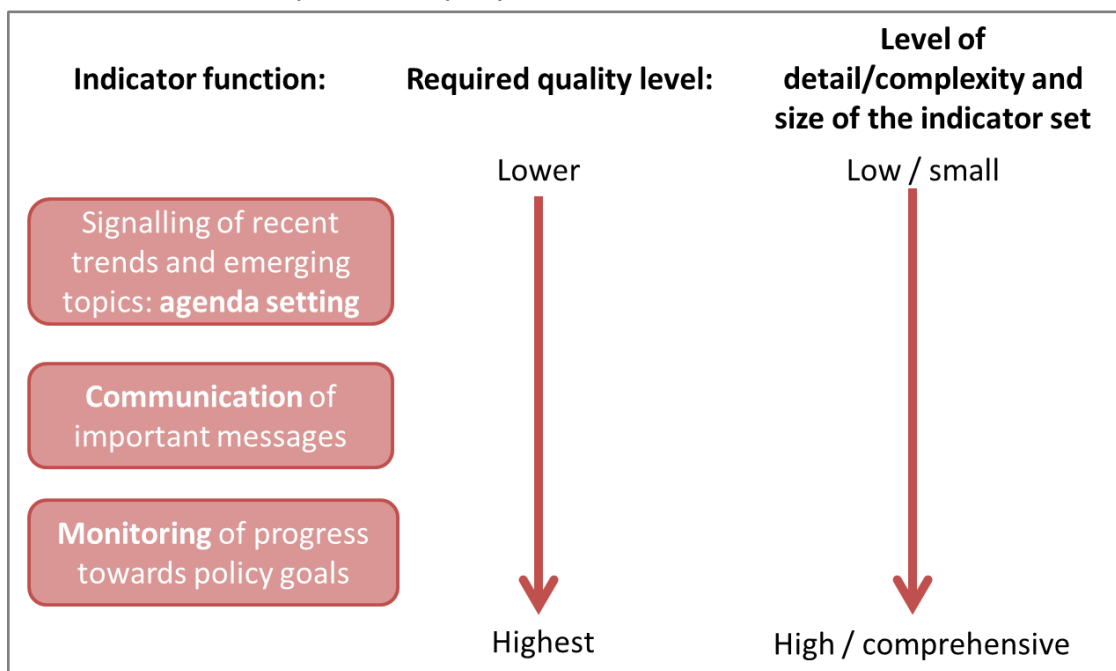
Indicator function:

Required quality level:

Level of detail/complexity and size of the indicator set

Lower

Low / small

Signalling of recent trends and emerging topics: agenda setting

Communication of important messages

Monitoring of progress towards policy goals

Highest

High / comprehensive